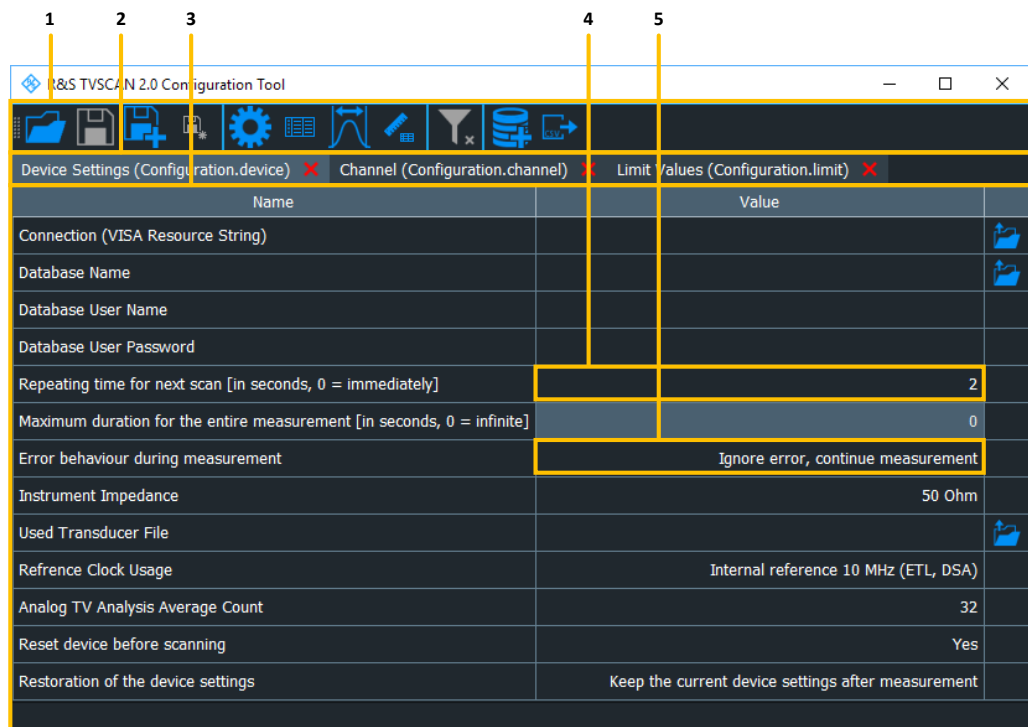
1 2 3 4 5

R&S TVSCAN 2.0 Configuration Tool

Device Settings (Configuration.device) Channel (Configuration.channel) Limit Values (Configuration.limit)

| Name | Value |
|---|---|
| Connection (VISA Resource String) | |
| Database Name | |
| Database User Name | |
| Database User Password | |
| Repeating time for next scan [in seconds, 0 = immediately] | 2 |
| Maximum duration for the entire measurement [in seconds, 0 = infinite] | 0 |
| Error behaviour during measurement | Ignore error, continue measurement |
| Instrument Impedance | 50 Ohm |
| Used Transducer File | |
| Refrence Clock Usage | Internal reference 10 MHz (ETL, DSA) |
| Analog TV Analysis Average Count | 32 |
| Reset device before scanning | Yes |
| Restoration of the device settings | Keep the current device settings after measurement |